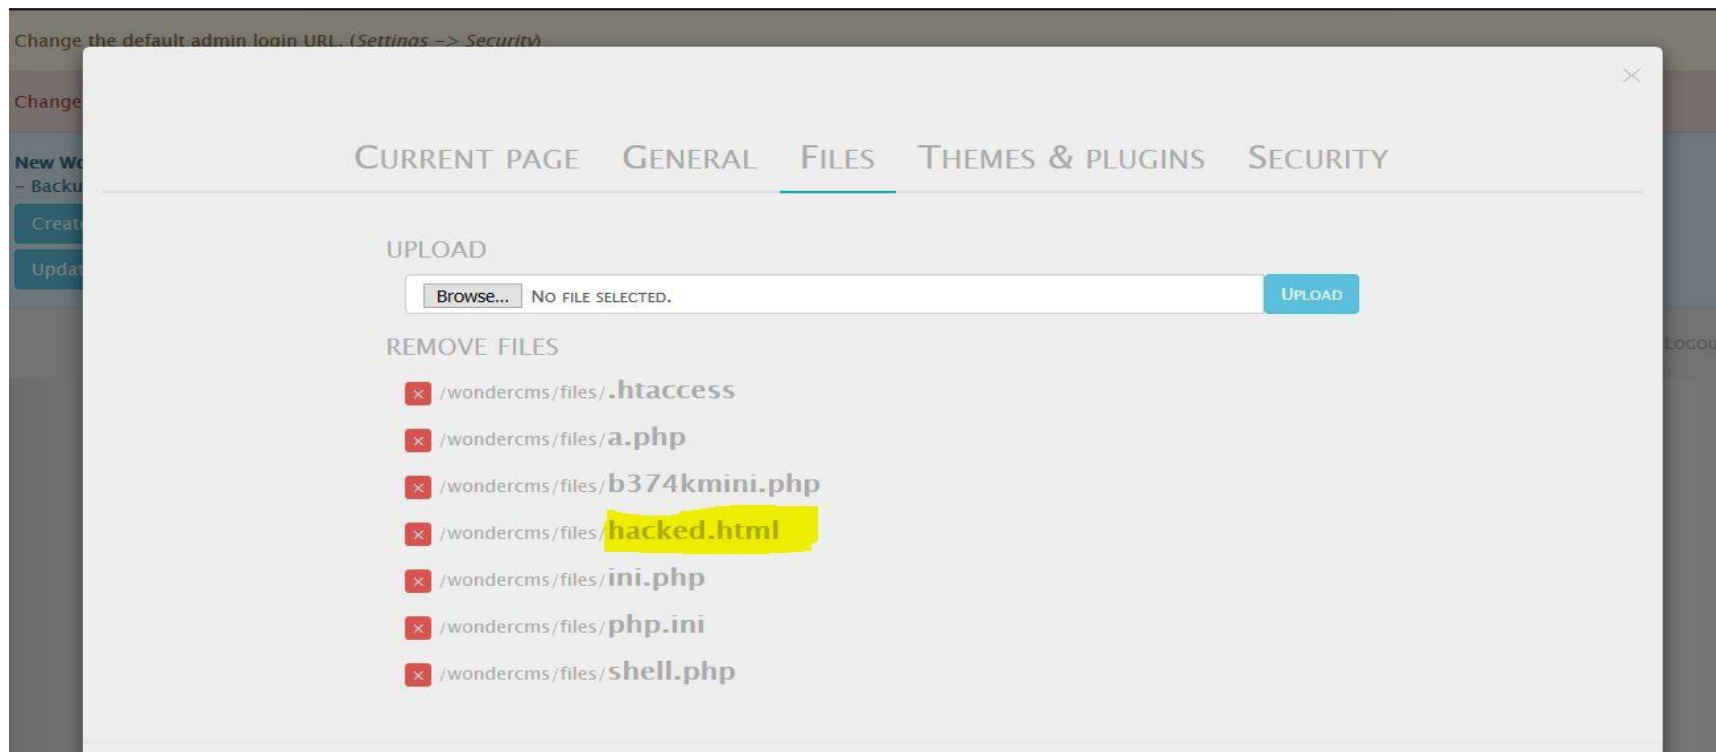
Change the default admin login URL. (Settings -> Security)

Change

New W
- Backu

Creat

Updat

Logou

×

CURRENT PAGE GENERAL FILES THEMES & PLUGINS SECURITY

UPLOAD

Browse... No file selected. Upload

REMOVE FILES

× /wondercms/files/.htaccess

× /wondercms/files/a.php

× /wondercms/files/b374kmini.php

× /wondercms/files/hacked.html

× /wondercms/files/ini.php

× /wondercms/files/php.ini

× /wondercms/files/shell.php